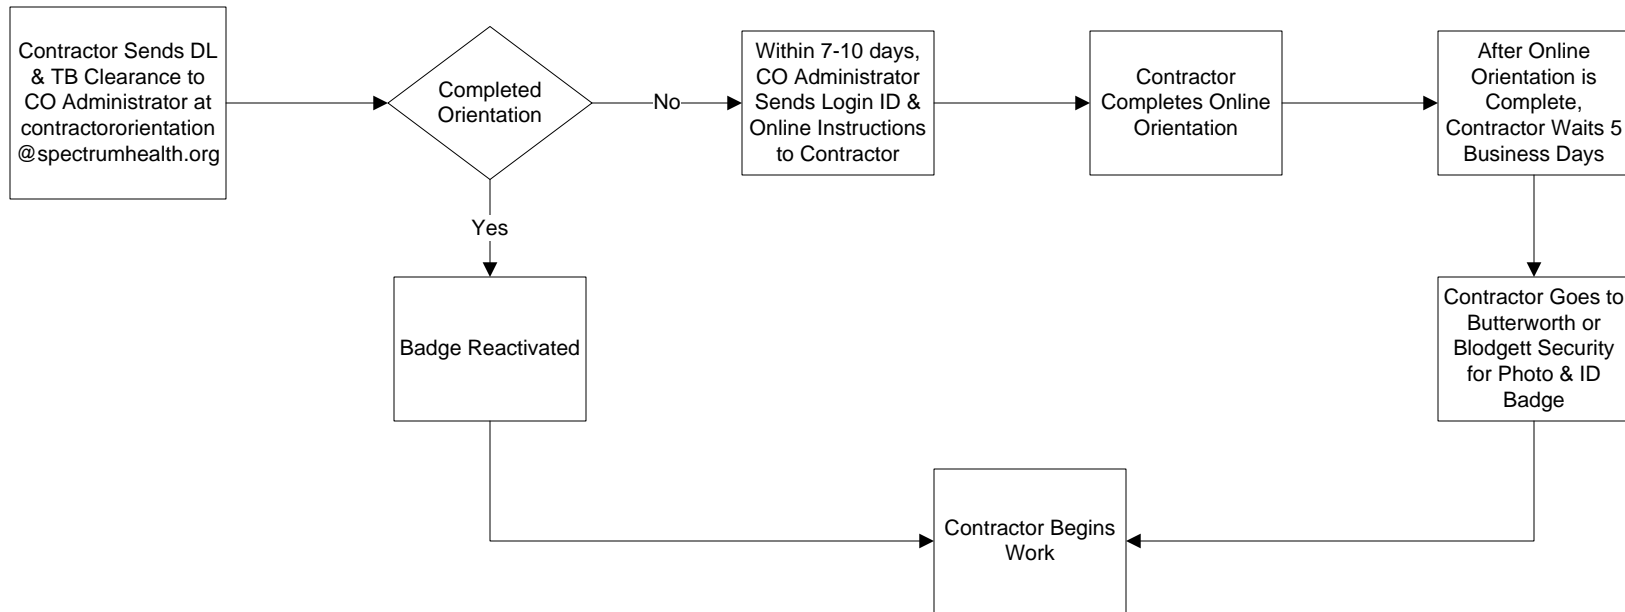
Contractor Sends DL & TB Clearance to CO Administrator at contractororientation @spectrumhealth.org

Completed Orientation

No

Within 7-10 days, CO Administrator Sends Login ID & Online Instructions to Contractor

Contractor Completes Online Orientation

After Online Orientation is Complete, Contractor Waits 5 Business Days

Yes

Badge Reactivated

Contractor Goes to Butterworth or Blodgett Security for Photo & ID Badge

Contractor Begins Work